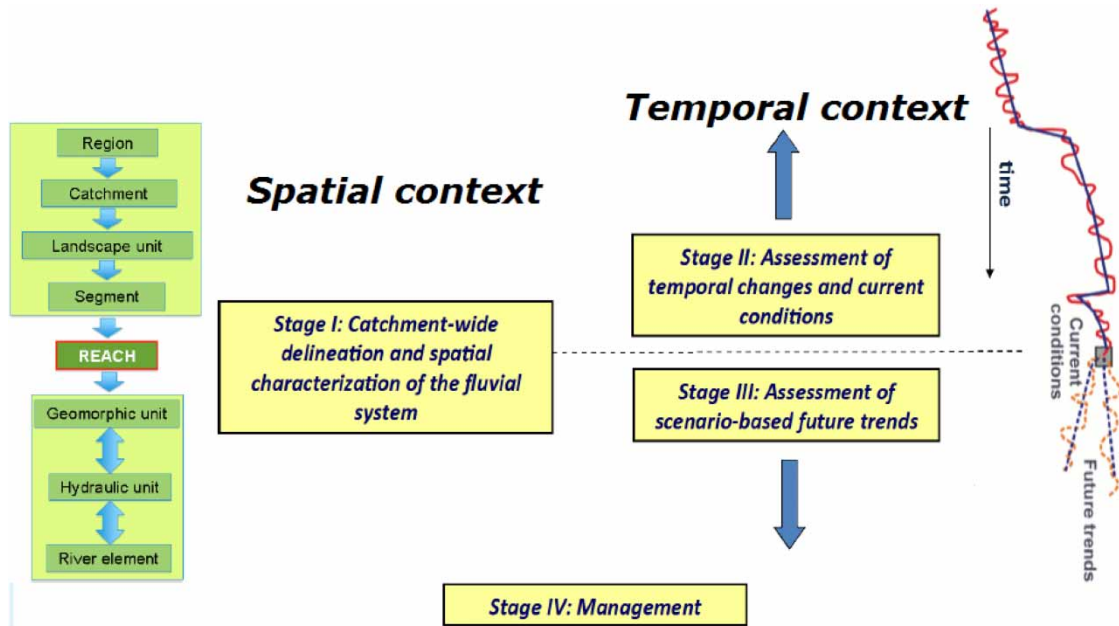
Region
Catchment
Landscape unit
Segment
REACH
Geomorphic unit
Hydraulic unit
River element

Spatial context

Temporal context

time

Stage I: Catchment-wide delineation and spatial characterization of the fluvial system

Stage II: Assessment of temporal changes and current conditions

Stage III: Assessment of scenario-based future trends

Current conditions

Future trends

Stage IV: Management